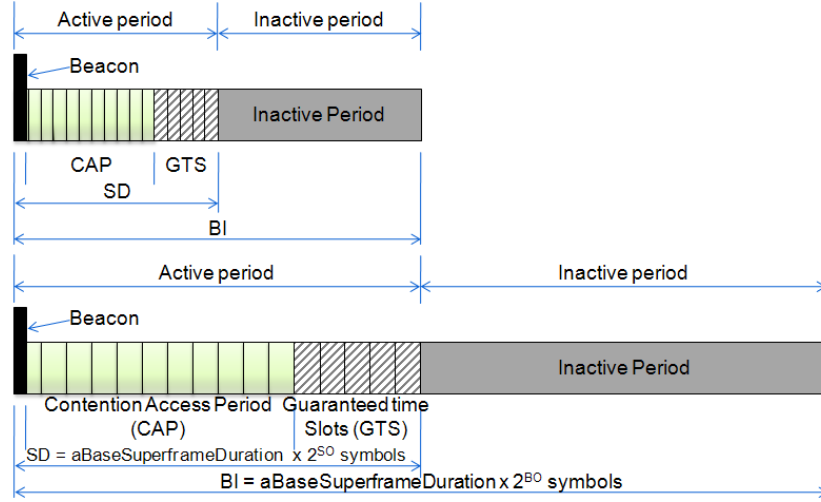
Active period

Inactive period

Beacon

Inactive Period

CAP

GTS

SD

BI

Active period

Inactive period

Beacon

Inactive Period

Contention Access Period (CAP)

Guaranteed time Slots (GTS)

SD = aBaseSuperframeDuration x $2^{SO}$ symbols

BI = aBaseSuperframeDuration x $2^{BO}$ symbols